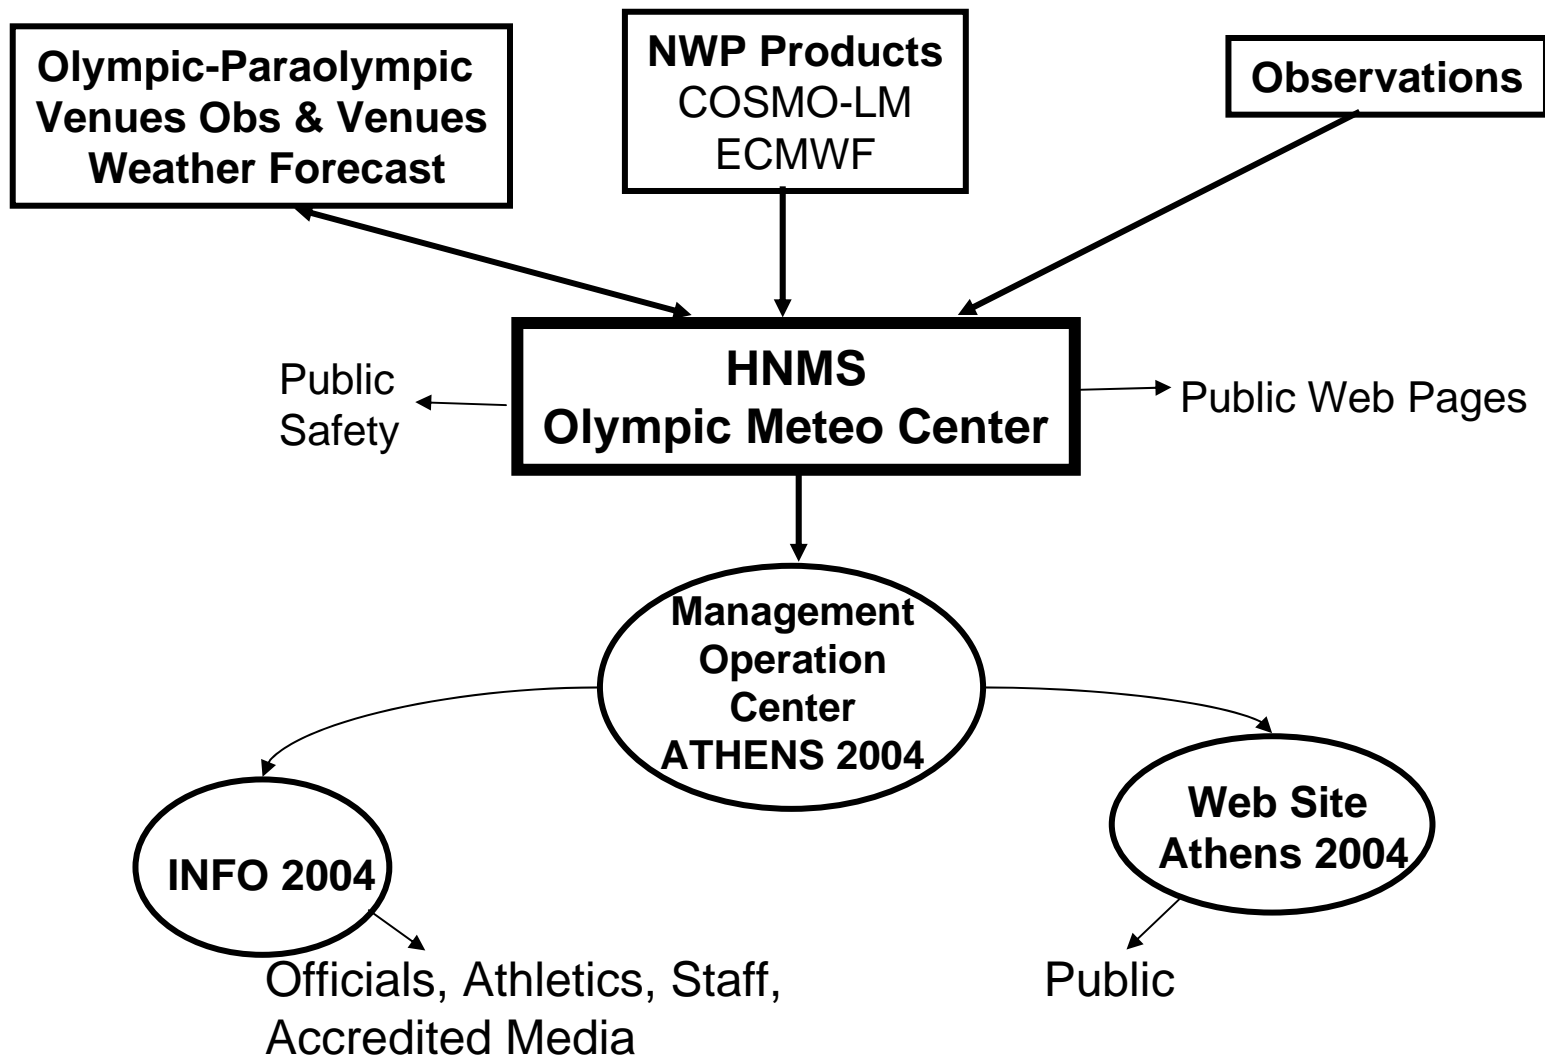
Olympic-Paraolympic Venues Obs & Venues Weather Forecast

NWP Products
COSMO-LM
ECMWF

Observations

Public Safety

HNMS
Olympic Meteo Center

Public Web Pages

Management Operation Center ATHENS 2004

INFO 2004

Web Site Athens 2004

Officials, Athletics, Staff, Accredited Media

Public